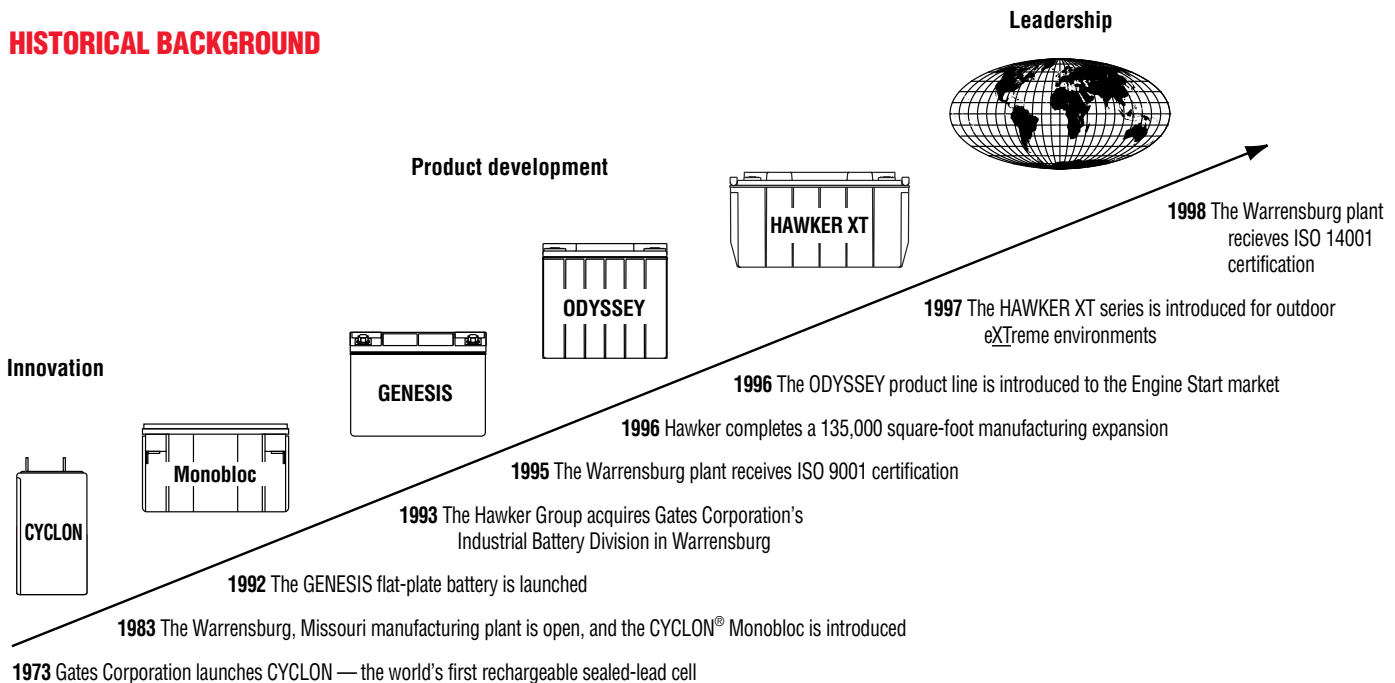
HISTORICAL BACKGROUND

Leadership

Product development

Innovation

CYCLON

Monobloc

GENESIS

ODYSSEY

HAWKER XT

1998 The Warrensburg plant recieves ISO 14001 certification

1997 The HAWKER XT series is introduced for outdoor eXTreme environments

1996 The ODYSSEY product line is introduced to the Engine Start market

1996 Hawker completes a 135,000 square-foot manufacturing expansion

1995 The Warrensburg plant receives ISO 9001 certification

1993 The Hawker Group acquires Gates Corporation's Industrial Battery Division in Warrensburg

1992 The GENESIS flat-plate battery is launched

1983 The Warrensburg, Missouri manufacturing plant is open, and the CYCLON® Monobloc is introduced

1973 Gates Corporation launches CYCLON — the world's first rechargeable sealed-lead cell